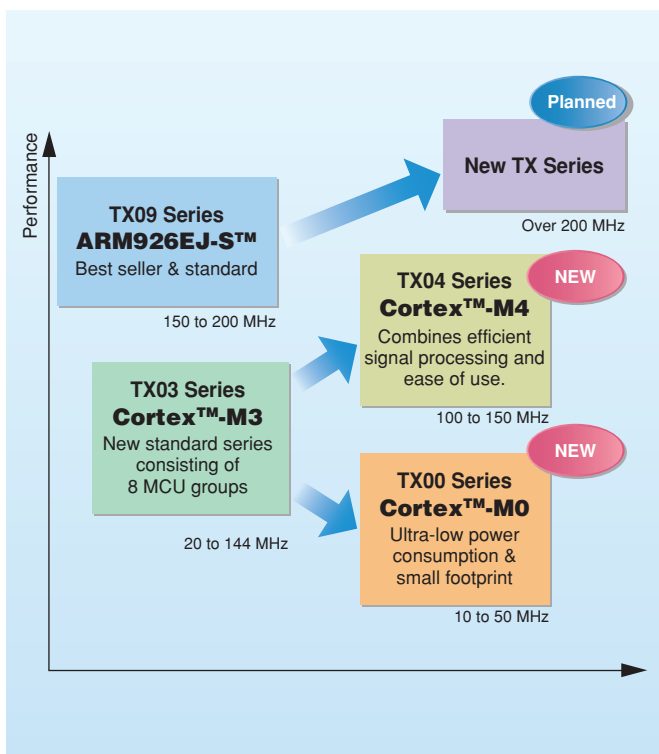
Performance

Planned

New TX Series

Over 200 MHz

TX09 Series
ARM926EJ-S™
Best seller & standard

150 to 200 MHz

NEW

TX04 Series
Cortex™-M4
Combines efficient signal processing and ease of use.

100 to 150 MHz

TX03 Series
Cortex™-M3
New standard series consisting of 8 MCU groups

20 to 144 MHz

NEW

TX00 Series
Cortex™-M0
Ultra-low power consumption & small footprint

10 to 50 MHz